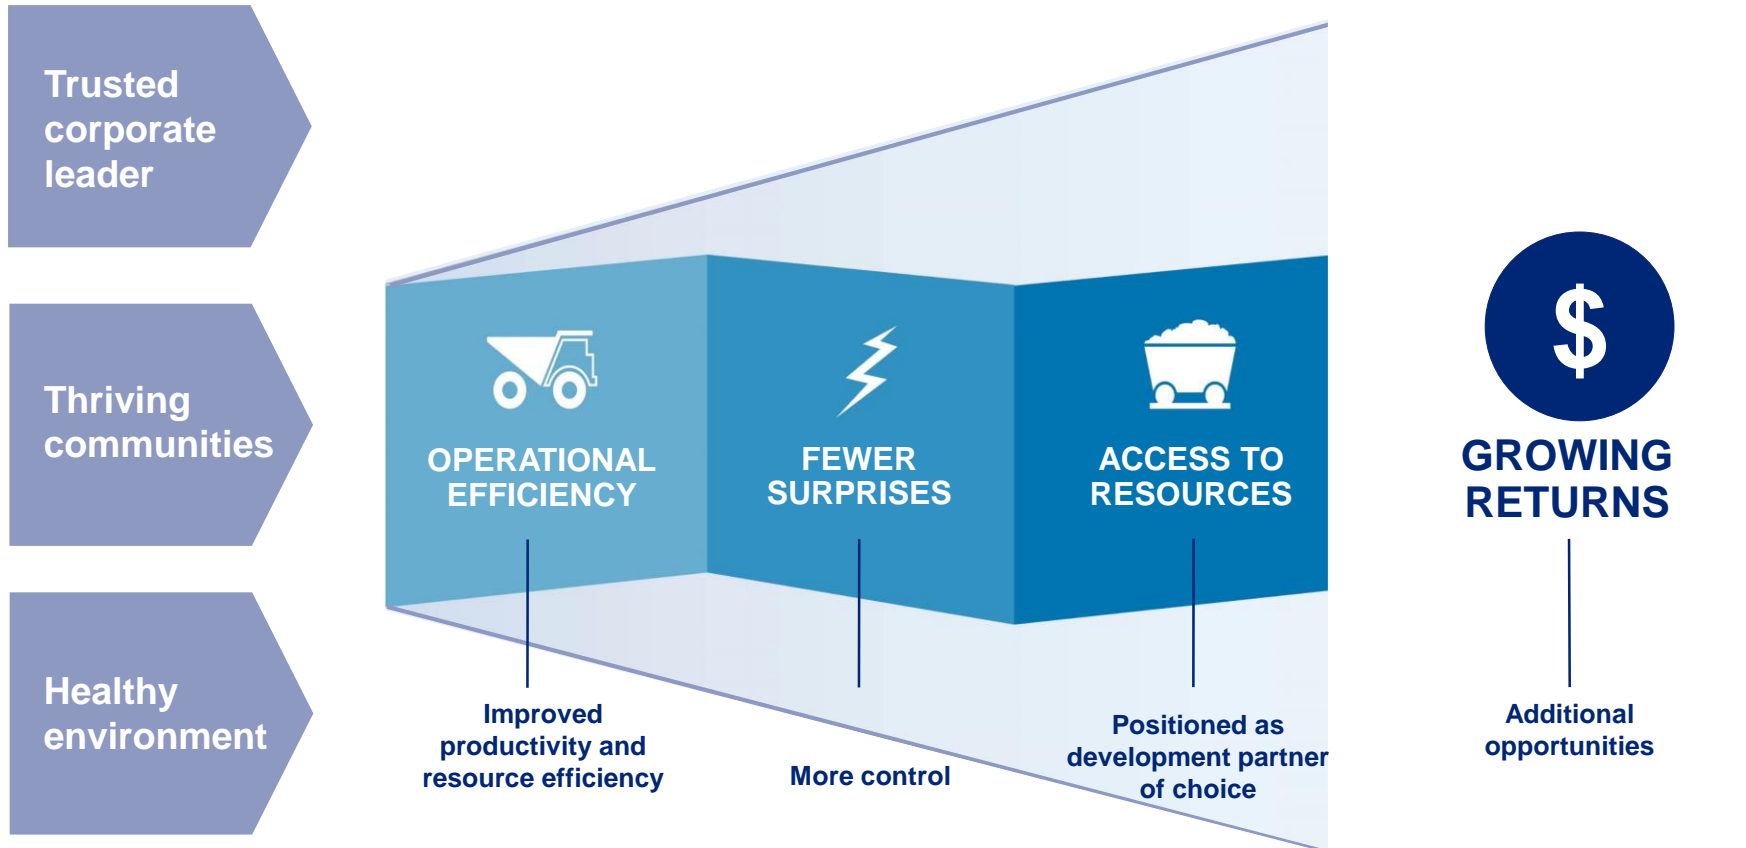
Trusted corporate leader

Thriving communities

Healthy environment

OPERATIONAL EFFICIENCY

FEWER SURPRISES

ACCESS TO RESOURCES

$

GROWING RETURNS

Improved productivity and resource efficiency

More control

Positioned as development partner of choice

Additional opportunities